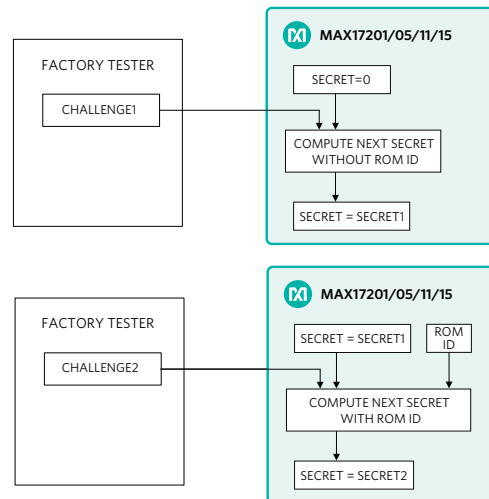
FACTORY TESTER

CHALLENGE1

MAX17201/05/11/15

SECRET=0

COMPUTE NEXT SECRET WITHOUT ROM ID

SECRET = SECRET1

FACTORY TESTER

CHALLENGE2

MAX17201/05/11/15

SECRET = SECRET1

ROM ID

COMPUTE NEXT SECRET WITH ROM ID

SECRET = SECRET2